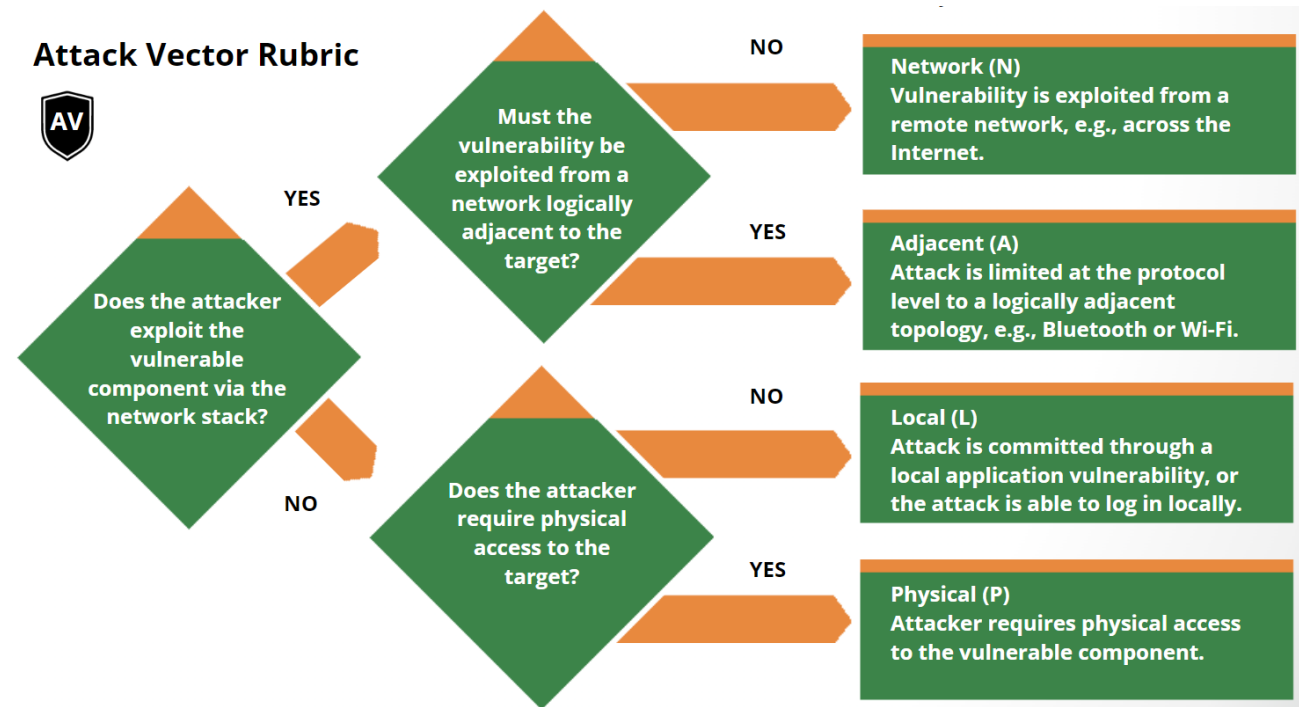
Attack Vector Rubric

AV

Does the attacker exploit the vulnerable component via the network stack?

YES

NO

Must the vulnerability be exploited from a network logically adjacent to the target?

NO

YES

Does the attacker require physical access to the target?

NO

YES

Network (N)
Vulnerability is exploited from a remote network, e.g., across the Internet.

Adjacent (A)
Attack is limited at the protocol level to a logically adjacent topology, e.g., Bluetooth or Wi-Fi.

Local (L)
Attack is committed through a local application vulnerability, or the attack is able to log in locally.

Physical (P)
Attacker requires physical access to the vulnerable component.